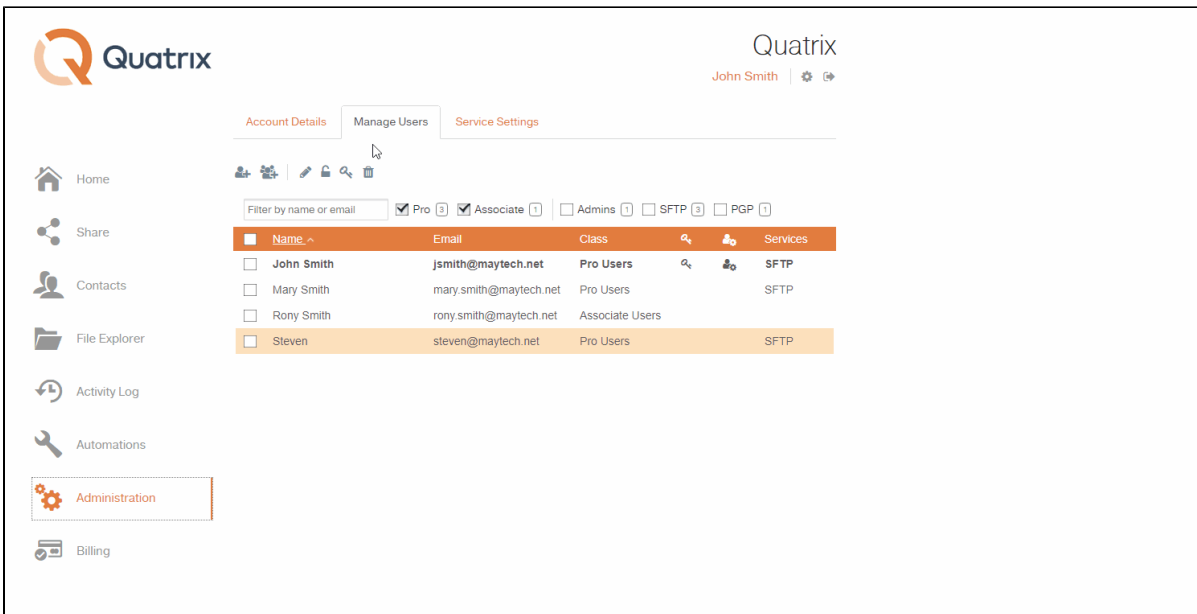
Quatrix

Quatrix
John Smith

Account Details | Manage Users | Service Settings

Home
Share
Contacts
File Explorer
Activity Log
Automations
Administration
Billing

Filter by name or email
Pro 3 Associate 1 Admins 1 SFTP 3 PGP 1

| Name | Email | Class | | | Services |
|---|---|---|---|---|---|
| John Smith | jsmith@maytech.net | Pro Users | | | SFTP |
| Mary Smith | mary.smith@maytech.net | Pro Users | | | SFTP |
| Rony Smith | rony.smith@maytech.net | Associate Users | | | |
| Steven | steven@maytech.net | Pro Users | | | SFTP |